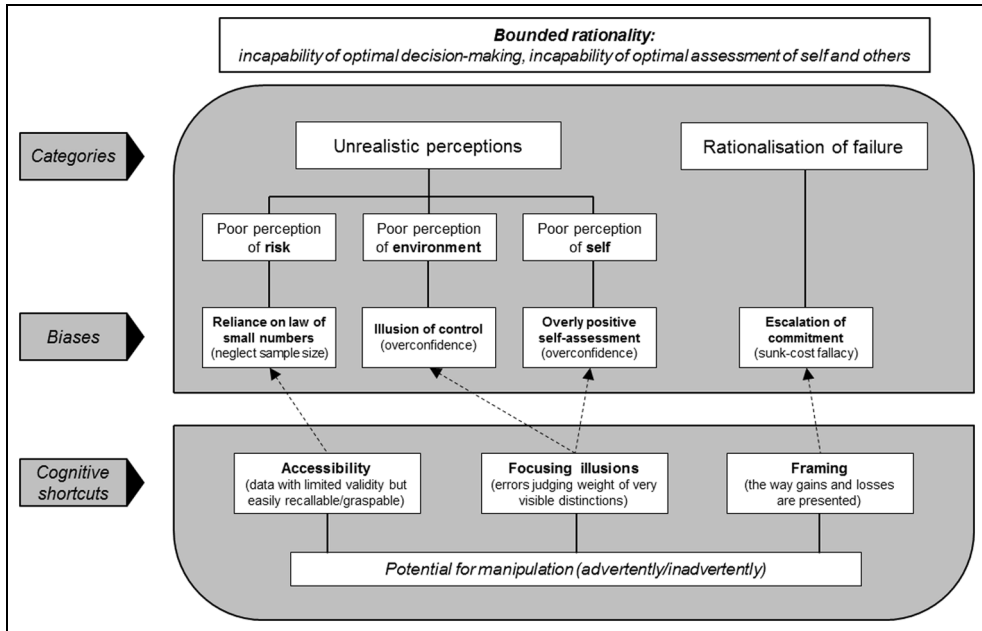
**Bounded rationality:**
*incapability of optimal decision-making, incapability of optimal assessment of self and others*

*Categories*

Unrealistic perceptions

Rationalisation of failure

Poor perception of **risk**

Poor perception of **environment**

Poor perception of **self**

*Biases*

**Reliance on law of small numbers**
(neglect sample size)

**Illusion of control**
(overconfidence)

**Overly positive self-assessment**
(overconfidence)

**Escalation of commitment**
(sunk-cost fallacy)

*Cognitive shortcuts*

**Accessibility**
(data with limited validity but easily recallable/graspable)

**Focusing illusions**
(errors judging weight of very visible distinctions)

**Framing**
(the way gains and losses are presented)

*Potential for manipulation (advertently/inadvertently)*